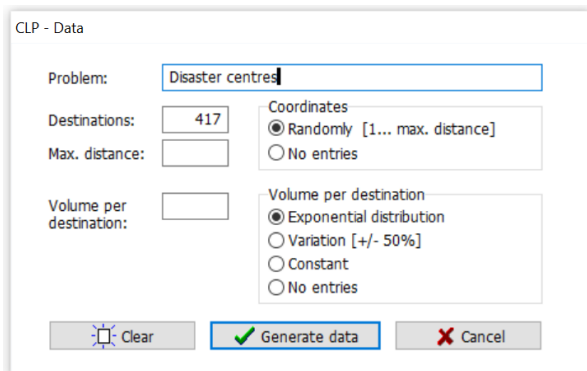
CLP - Data

Problem: Disaster centres

Destinations: 417

Max. distance:

Coordinates
Randomly [1... max. distance]
No entries

Volume per destination:

Volume per destination
Exponential distribution
Variation [+/- 50%]
Constant
No entries

Clear
Generate data
Cancel